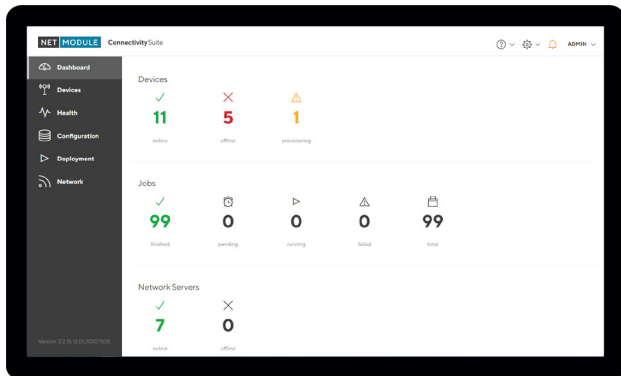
NET MODULE ConnectivitySuite

ADMIN

Dashboard
Devices
Health
Configuration
Deployment
Network

Version 2.2.15.13.01.2020.1535

Devices

11
online

5
offline

1
provisioning

Jobs

99
finished

0
pending

0
running

0
failed

99
total

Network Servers

7
online

0
offline